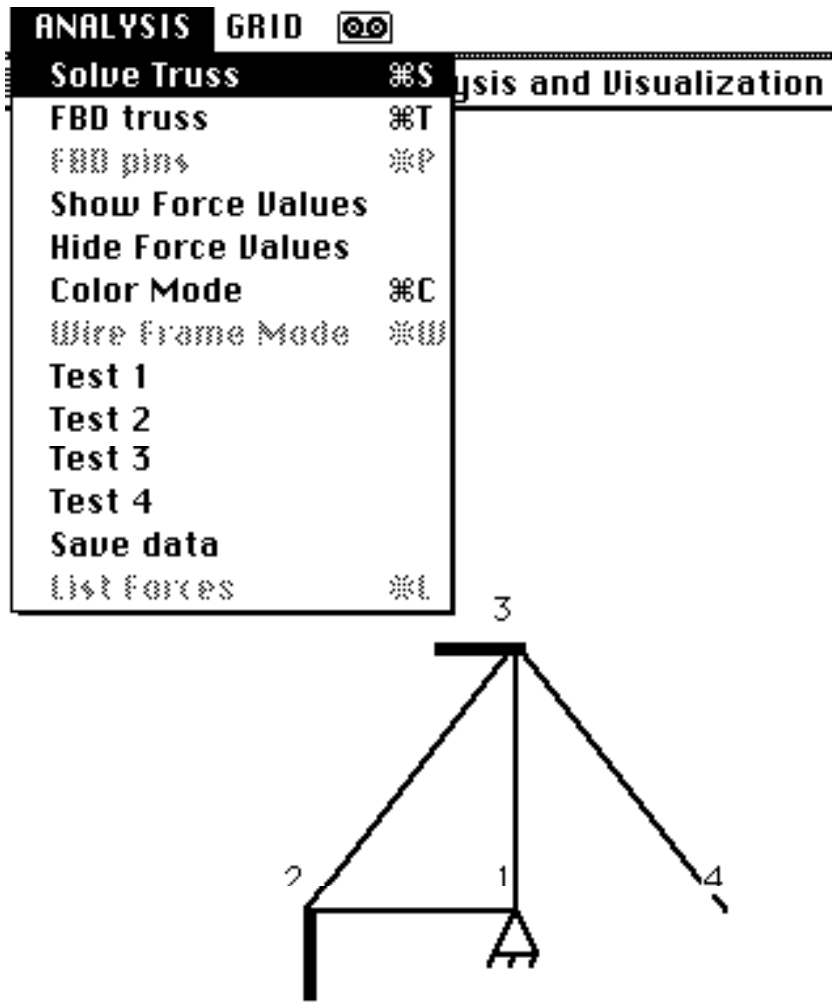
ANALYSIS GRID

Solve Truss ⌘S
FBD truss ⌘T
FBD pins ⌘P
Show Force Values
Hide Force Values
Color Mode ⌘C
Wire Frame Mode ⌘W
Test 1
Test 2
Test 3
Test 4
Save data
List Forces ⌘L

ysis and Visualization

3
2
1
4